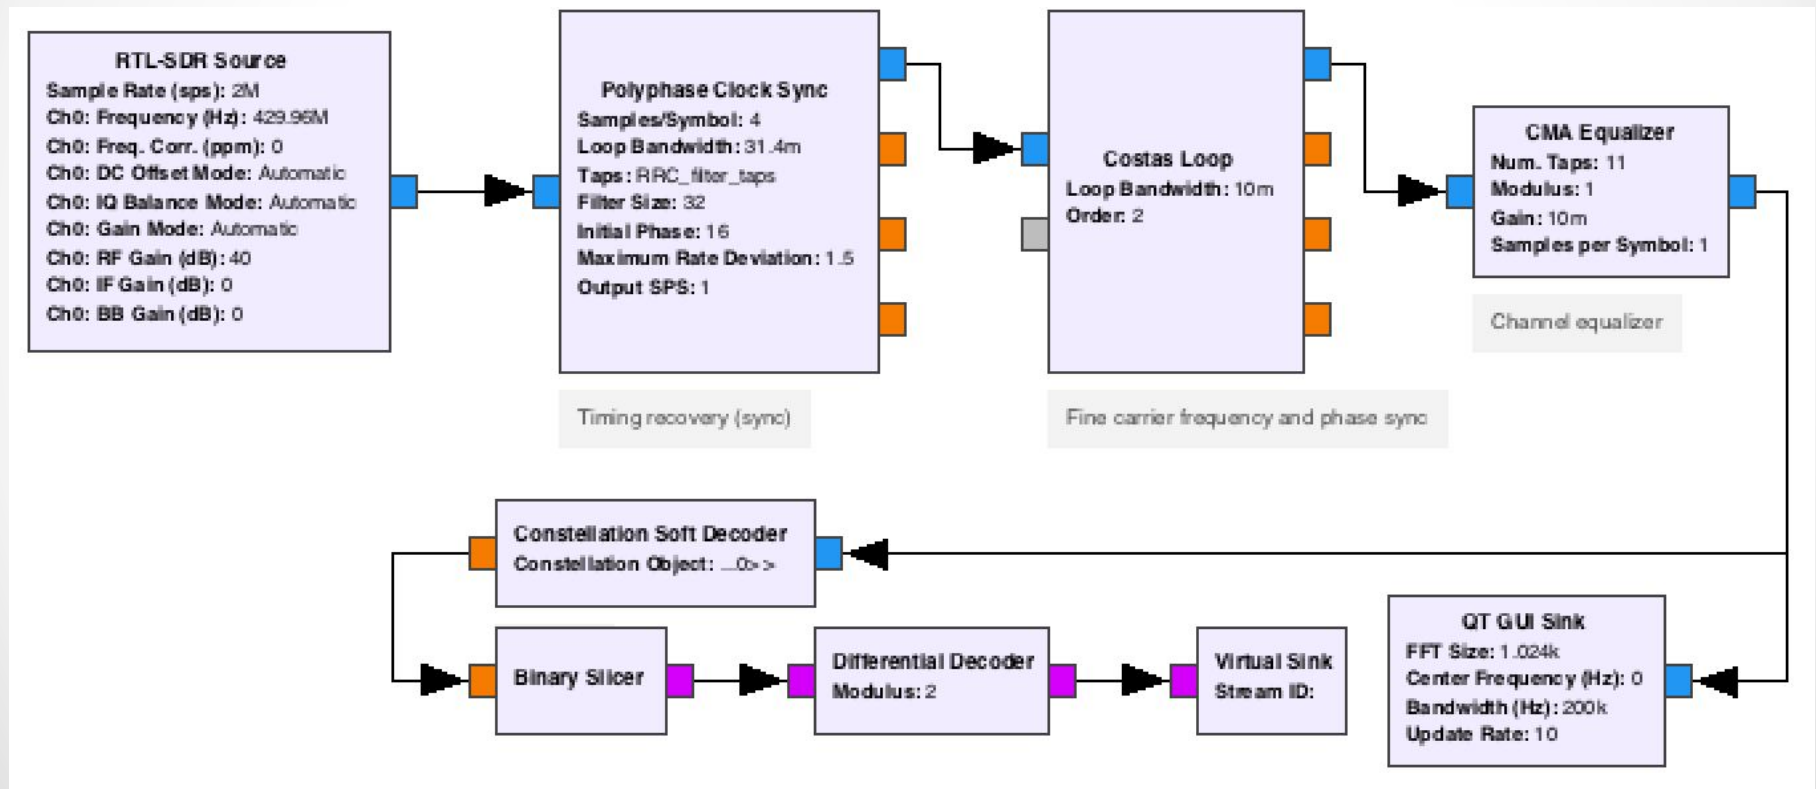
RTL-SDR Source
Sample Rate (sps): 2M
Ch0: Frequency (Hz): 429.96M
Ch0: Freq. Corr. (ppm): 0
Ch0: DC Offset Mode: Automatic
Ch0: IQ Balance Mode: Automatic
Ch0: Gain Mode: Automatic
Ch0: RF Gain (dB): 40
Ch0: IF Gain (dB): 0
Ch0: BB Gain (dB): 0

Polyphase Clock Sync
Samples/Symbol: 4
Loop Bandwidth: 31.4m
Taps: RRC_filter_taps
Filter Size: 32
Initial Phase: 16
Maximum Rate Deviation: 1.5
Output SPS: 1

Timing recovery (sync)

Costas Loop
Loop Bandwidth: 10m
Order: 2

Fine carrier frequency and phase sync

CMA Equalizer
Num. Taps: 11
Modulus: 1
Gain: 10m
Samples per Symbol: 1

Channel equalizer

Constellation Soft Decoder
Constellation Object: ...0>>

Binary Slicer

Differential Decoder
Modulus: 2

Virtual Sink
Stream ID:

QT GUI Sink
FFT Size: 1.024k
Center Frequency (Hz): 0
Bandwidth (Hz): 200k
Update Rate: 10